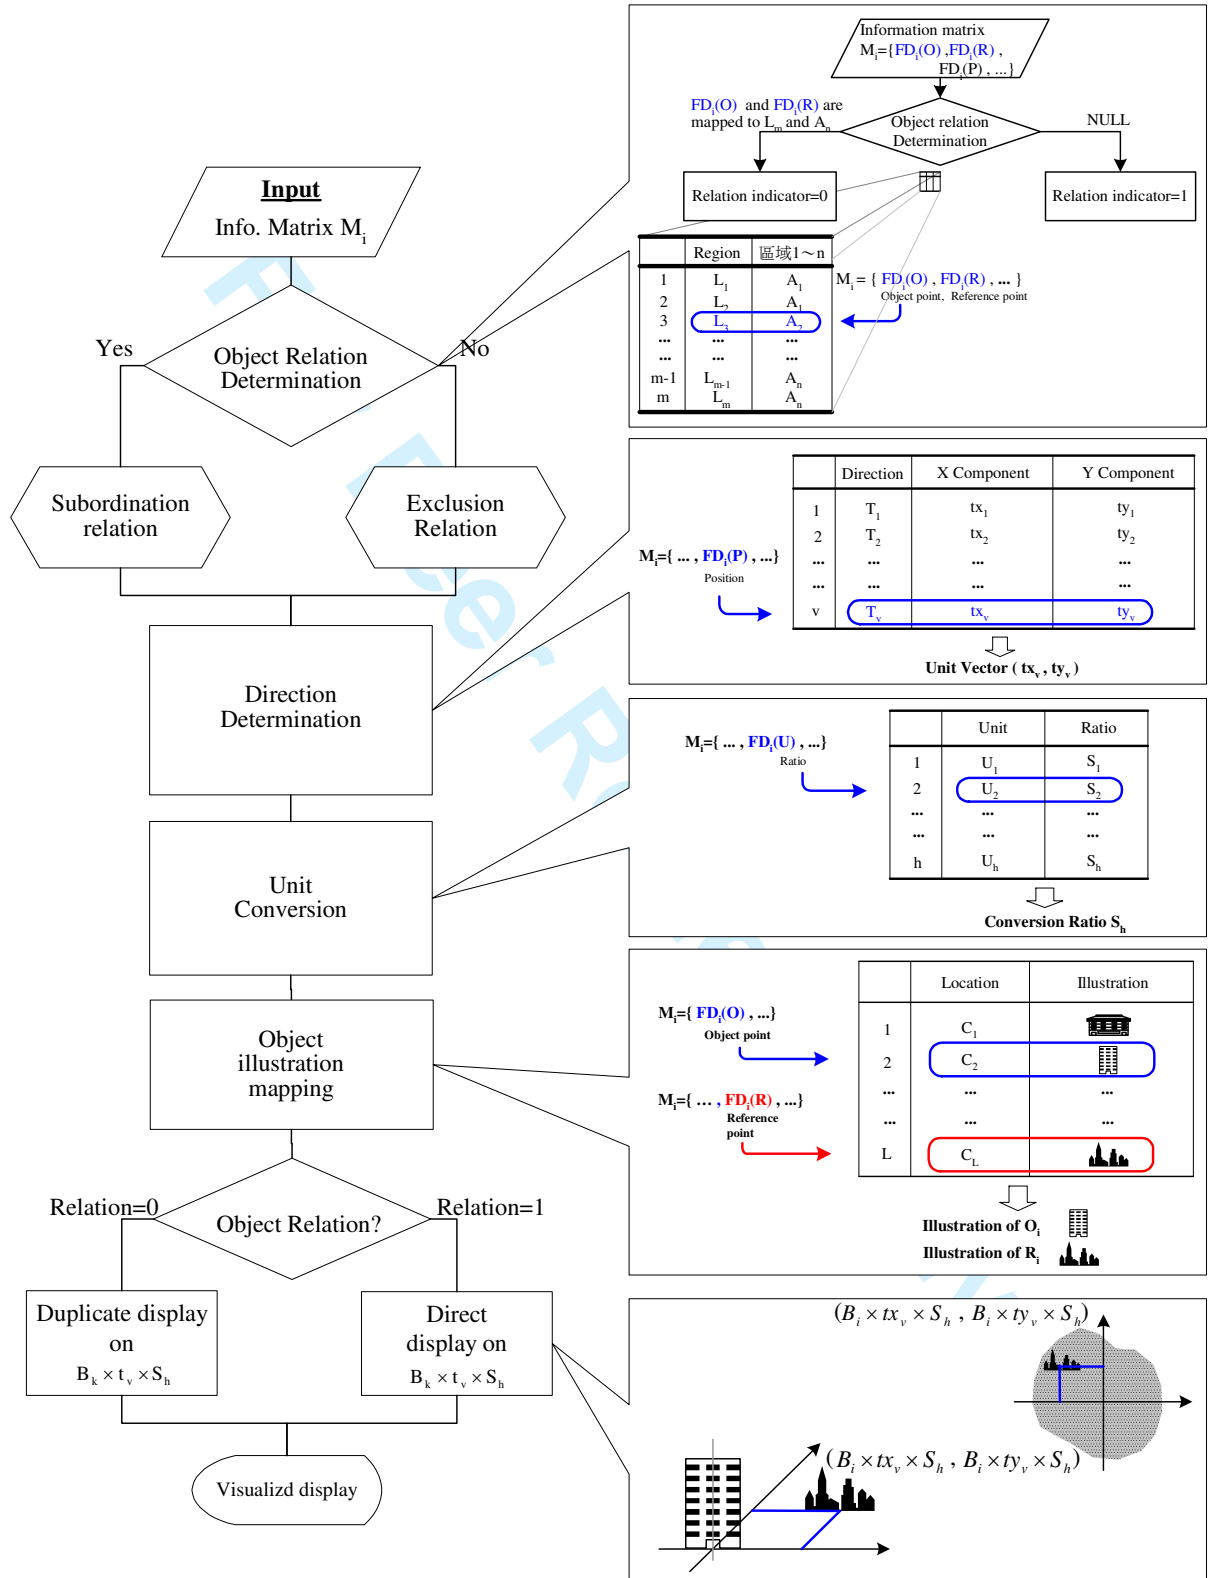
Input
Info. Matrix $M_i$

Object Relation Determination

Yes

No

Subordination relation

Exclusion Relation

Direction Determination

Unit Conversion

Object illustration mapping

Relation=0

Object Relation?

Relation=1

Duplicate display on $B_k \times t_v \times S_h$

Direct display on $B_k \times t_v \times S_h$

Visualizd display

Information matrix $M_i$={$FD_i$(O) ,$FD_i$(R) , $FD_i$(P) , ... }

$FD_i$(O) and $FD_i$(R) are mapped to $L_m$ and $A_n$

Object relation Determination

NULL

Relation indicator=0

Relation indicator=1

| | Region | 區域 l ~ n |
|---|---|---|
| 1 | $L_1$ | $A_1$ |
| 2 | $L_2$ | $A_1$ |
| 3 | $L_3$ | $A_2$ |
| ... | ... | ... |
| ... | ... | ... |
| m-1 | $L_{m-1}$ | $A_n$ |
| m | $L_m$ | $A_n$ |

$M_i$ = { $FD_i$(O) , $FD_i$(R) , ... }
Object point, Reference point

$M_i$={ ... , $FD_i$(P) , ...}
Position

| | Direction | X Component | Y Component |
|---|---|---|---|
| 1 | $T_1$ | $tx_1$ | $ty_1$ |
| 2 | $T_2$ | $tx_2$ | $ty_2$ |
| ... | ... | ... | ... |
| ... | ... | ... | ... |
| v | $T_v$ | $tx_v$ | $ty_v$ |

Unit Vector ( $tx_v$ , $ty_v$ )

$M_i$={ ... , $FD_i$(U) , ...}
Ratio

| | Unit | Ratio |
|---|---|---|
| 1 | $U_1$ | $S_1$ |
| 2 | $U_2$ | $S_2$ |
| ... | ... | ... |
| ... | ... | ... |
| h | $U_h$ | $S_h$ |

Conversion Ratio $S_h$

$M_i$={ $FD_i$(O) , ...}
Object point

$M_i$={ ... , $FD_i$(R) , ...}
Reference point

| | Location | Illustration |
|---|---|---|
| 1 | $C_1$ | |
| 2 | $C_2$ | |
| ... | ... | ... |
| ... | ... | ... |
| L | $C_L$ | |

Illustration of $O_i$
Illustration of $R_i$

$(B_i \times tx_v \times S_h , B_i \times ty_v \times S_h)$

$(B_i \times tx_v \times S_h , B_i \times ty_v \times S_h)$